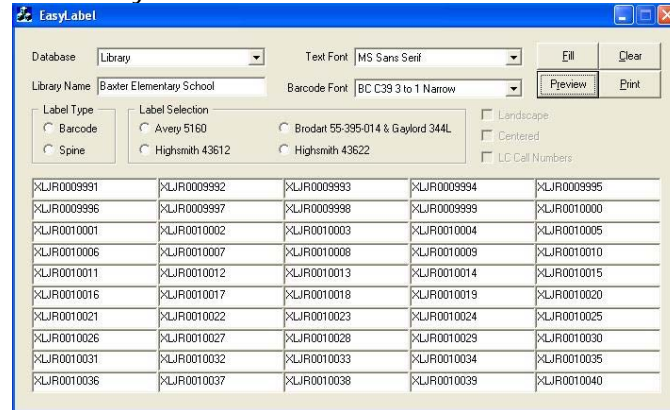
EasyLabel

Database Library

Text Font MS Sans Serif

Fill

Clear

Library Name Baxter Elementary School

Barcode Font BC C39 3 to 1 Narrow

Preview

Print

Label Type

Barcode

Spine

Label Selection

Avery 5160

Brodart 55-395-014 & Gaylord 344L

Highsmith 43612

Highsmith 43622

Landscape

Centered

LC Call Numbers

| XLJR0009991 | XLJR0009992 | XLJR0009993 | XLJR0009994 | XLJR0009995 |
|---|---|---|---|---|
| XLJR0009996 | XLJR0009997 | XLJR0009998 | XLJR0009999 | XLJR0010000 |
| XLJR0010001 | XLJR0010002 | XLJR0010003 | XLJR0010004 | XLJR0010005 |
| XLJR0010006 | XLJR0010007 | XLJR0010008 | XLJR0010009 | XLJR0010010 |
| XLJR0010011 | XLJR0010012 | XLJR0010013 | XLJR0010014 | XLJR0010015 |
| XLJR0010016 | XLJR0010017 | XLJR0010018 | XLJR0010019 | XLJR0010020 |
| XLJR0010021 | XLJR0010022 | XLJR0010023 | XLJR0010024 | XLJR0010025 |
| XLJR0010026 | XLJR0010027 | XLJR0010028 | XLJR0010029 | XLJR0010030 |
| XLJR0010031 | XLJR0010032 | XLJR0010033 | XLJR0010034 | XLJR0010035 |
| XLJR0010036 | XLJR0010037 | XLJR0010038 | XLJR0010039 | XLJR0010040 |